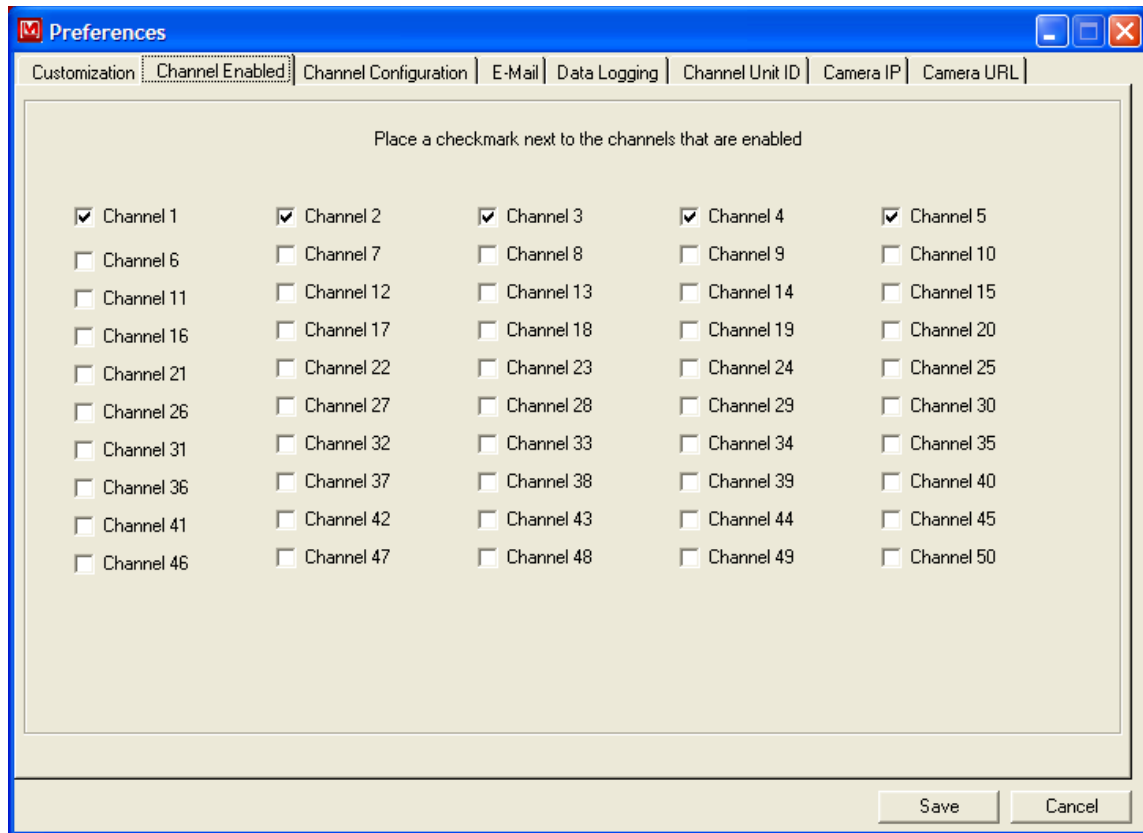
Preferences

Customization | Channel Enabled | Channel Configuration | E-Mail | Data Logging | Channel Unit ID | Camera IP | Camera URL

Place a checkmark next to the channels that are enabled

Channel 1
Channel 6
Channel 11
Channel 16
Channel 21
Channel 26
Channel 31
Channel 36
Channel 41
Channel 46

Channel 2
Channel 7
Channel 12
Channel 17
Channel 22
Channel 27
Channel 32
Channel 37
Channel 42
Channel 47

Channel 3
Channel 8
Channel 13
Channel 18
Channel 23
Channel 28
Channel 33
Channel 38
Channel 43
Channel 48

Channel 4
Channel 9
Channel 14
Channel 19
Channel 24
Channel 29
Channel 34
Channel 39
Channel 44
Channel 49

Channel 5
Channel 10
Channel 15
Channel 20
Channel 25
Channel 30
Channel 35
Channel 40
Channel 45
Channel 50

Save
Cancel